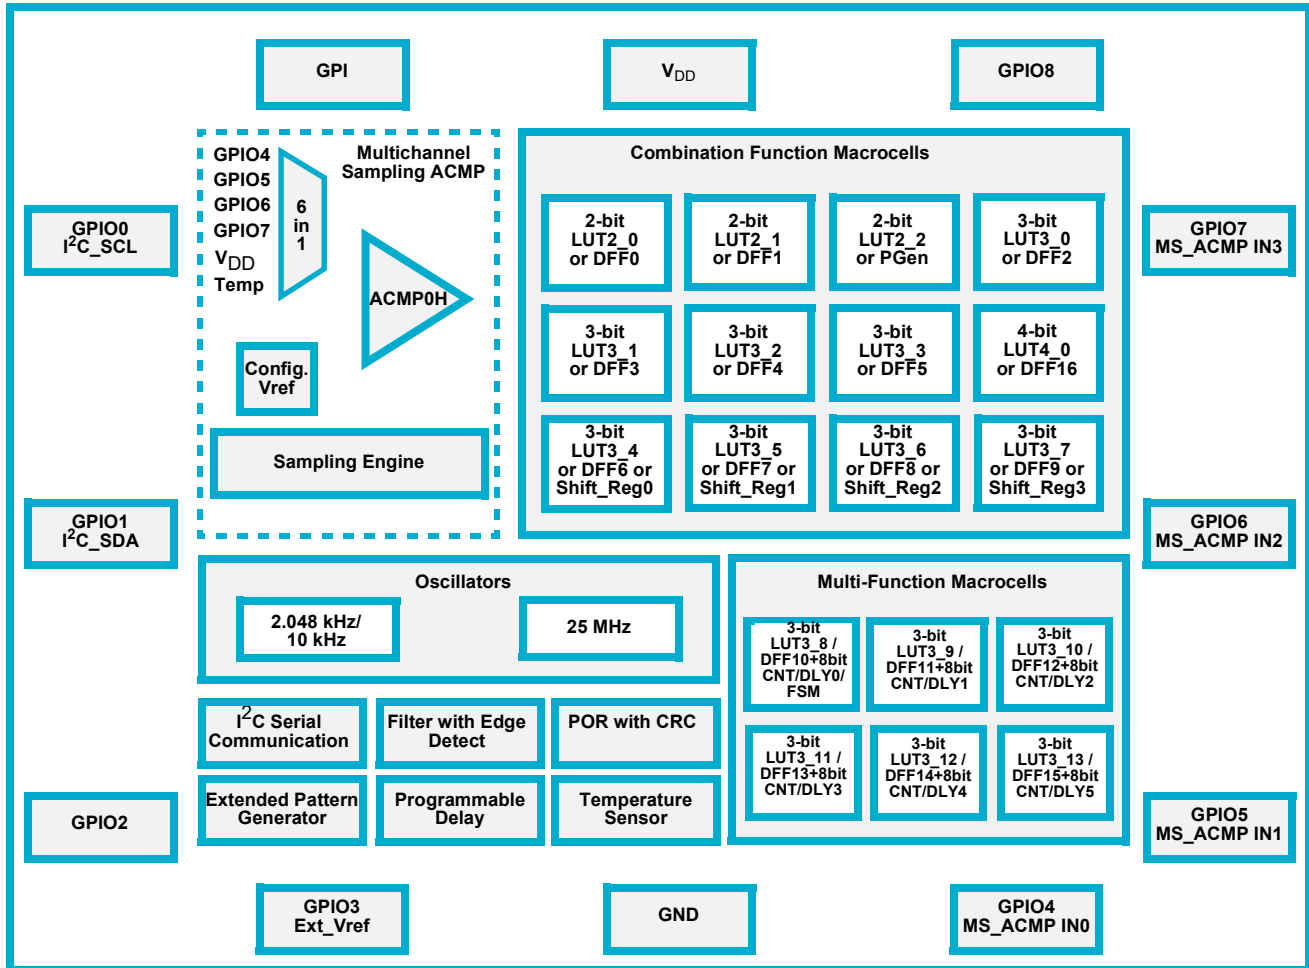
GPI

$V_{DD}$

GPIO8

GPIO0
$I^2C$_SCL

GPIO1
$I^2C$_SDA

GPIO2

GPIO7
MS_ACMP IN3

GPIO6
MS_ACMP IN2

GPIO5
MS_ACMP IN1

GPIO4
GPIO5
GPIO6
GPIO7
$V_{DD}$
Temp

6 in 1

Multichannel Sampling ACMP

ACMP0H

Config. Vref

Sampling Engine

Combination Function Macrocells

| 2-bit LUT2_0 or DFF0 | 2-bit LUT2_1 or DFF1 | 2-bit LUT2_2 or PGen | 3-bit LUT3_0 or DFF2 |
|---|---|---|---|
| 3-bit LUT3_1 or DFF3 | 3-bit LUT3_2 or DFF4 | 3-bit LUT3_3 or DFF5 | 4-bit LUT4_0 or DFF16 |
| 3-bit LUT3_4 or DFF6 or Shift_Reg0 | 3-bit LUT3_5 or DFF7 or Shift_Reg1 | 3-bit LUT3_6 or DFF8 or Shift_Reg2 | 3-bit LUT3_7 or DFF9 or Shift_Reg3 |

Oscillators

2.048 kHz/ 10 kHz

25 MHz

Multi-Function Macrocells

| 3-bit LUT3_8 / DFF10+8bit CNT/DLY0/ FSM | 3-bit LUT3_9 / DFF11+8bit CNT/DLY1 | 3-bit LUT3_10 / DFF12+8bit CNT/DLY2 |
|---|---|---|
| 3-bit LUT3_11 / DFF13+8bit CNT/DLY3 | 3-bit LUT3_12 / DFF14+8bit CNT/DLY4 | 3-bit LUT3_13 / DFF15+8bit CNT/DLY5 |

$I^2C$ Serial Communication

Filter with Edge Detect

POR with CRC

Extended Pattern Generator

Programmable Delay

Temperature Sensor

GPIO3
Ext_Vref

GND

GPIO4
MS_ACMP IN0